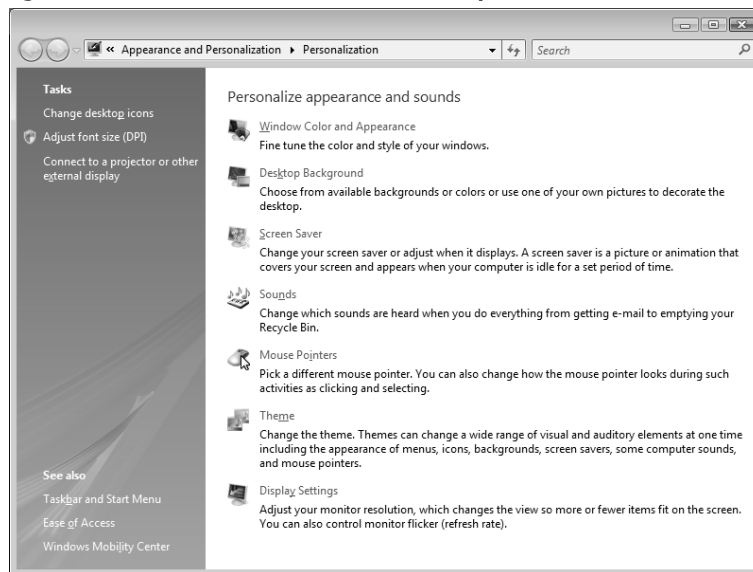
« Appearance and Personalization ▸ Personalization

Search

Tasks

Change desktop icons

Adjust font size (DPI)

Connect to a projector or other external display

See also

Taskbar and Start Menu

Ease of Access

Windows Mobility Center

Personalize appearance and sounds

Window Color and Appearance

Fine tune the color and style of your windows.

Desktop Background

Choose from available backgrounds or colors or use one of your own pictures to decorate the desktop.

Screen Saver

Change your screen saver or adjust when it displays. A screen saver is a picture or animation that covers your screen and appears when your computer is idle for a set period of time.

Sounds

Change which sounds are heard when you do everything from getting e-mail to emptying your Recycle Bin.

Mouse Pointers

Pick a different mouse pointer. You can also change how the mouse pointer looks during such activities as clicking and selecting.

Theme

Change the theme. Themes can change a wide range of visual and auditory elements at one time including the appearance of menus, icons, backgrounds, screen savers, some computer sounds, and mouse pointers.

Display Settings

Adjust your monitor resolution, which changes the view so more or fewer items fit on the screen. You can also control monitor flicker (refresh rate).